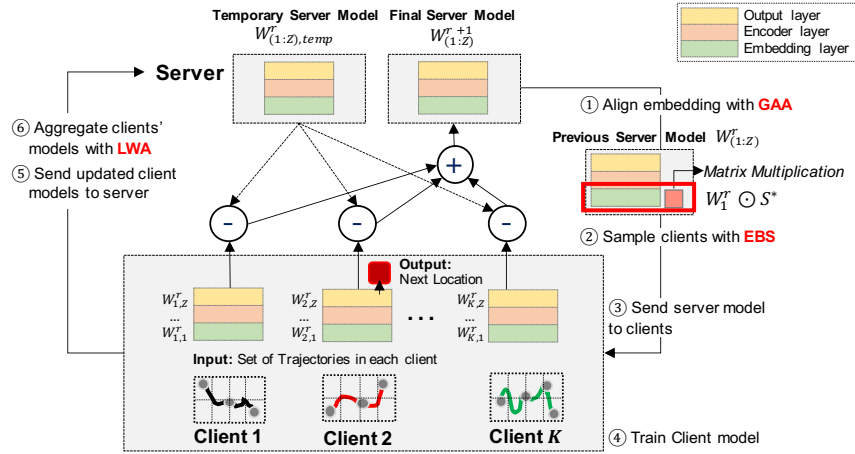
Output layer
Encoder layer
Embedding layer

Temporary Server Model
$W^{r}_{(1:Z),temp}$

Final Server Model
$W^{r+1}_{(1:Z)}$

Server

⑥ Aggregate clients' models with LWA
⑤ Send updated client models to server

① Align embedding with GAA

Previous Server Model $W^{r}_{(1:Z)}$

Matrix Multiplication

$W^{r}_{1} \odot S^{*}$

② Sample clients with EBS

+

-

-

-

Output:
Next Location

$W^{r}_{1,Z}$
...
$W^{r}_{1,1}$

$W^{r}_{2,Z}$
...
$W^{r}_{2,1}$

. . .

$W^{r}_{K,Z}$
...
$W^{r}_{K,1}$

③ Send server model to clients

Input: Set of Trajectories in each client

Client 1
Client 2
Client $K$

④ Train Client model